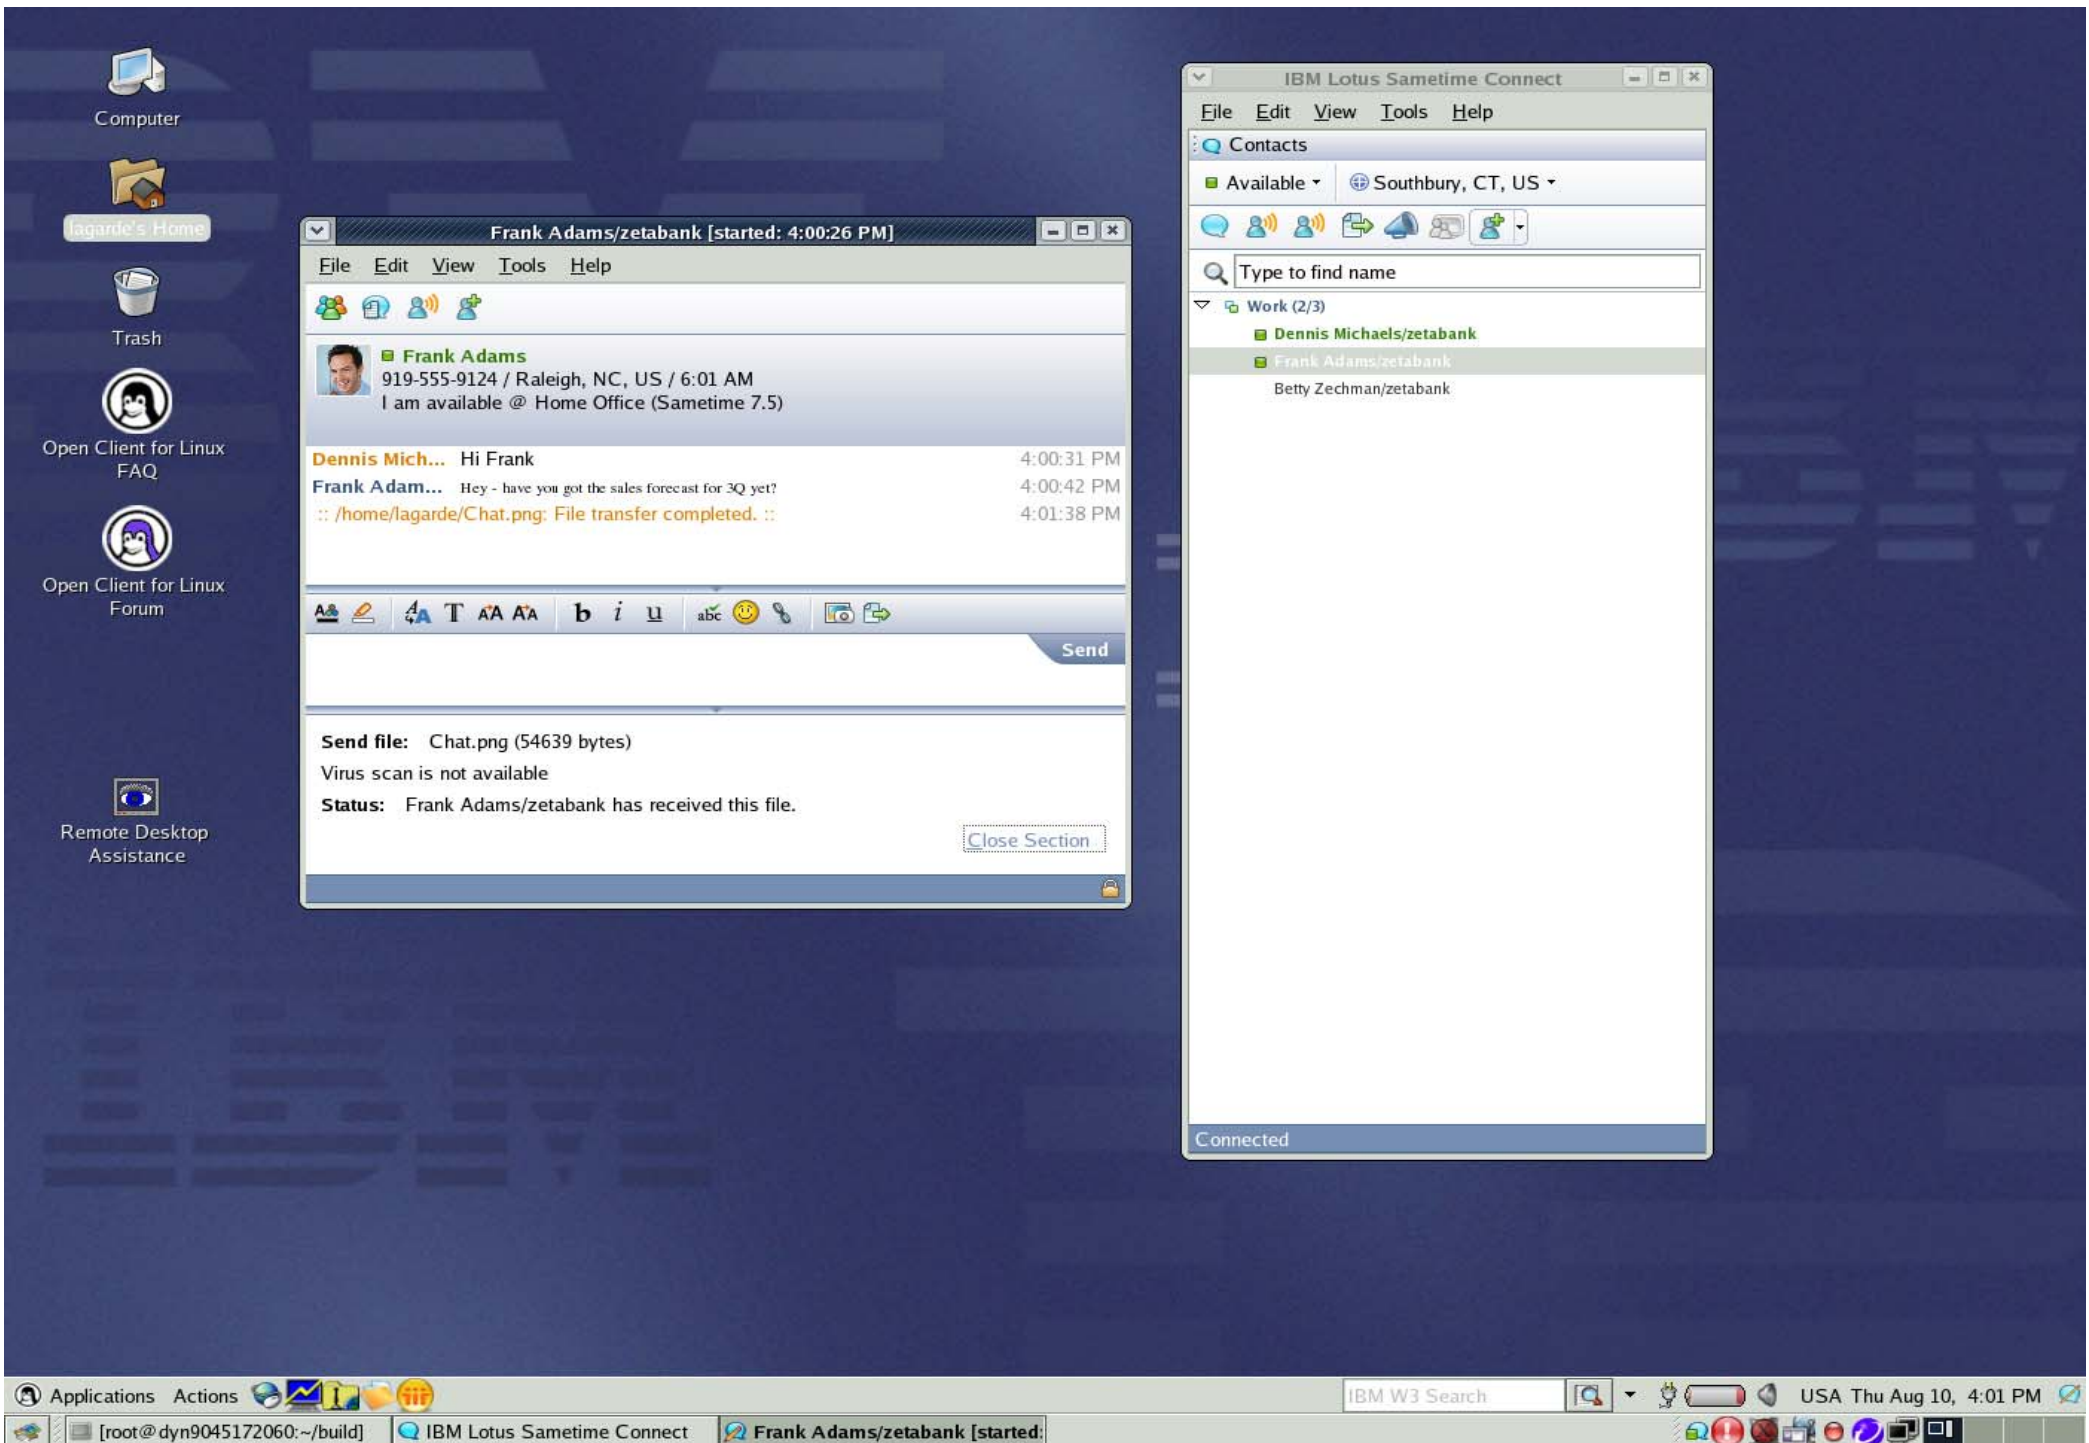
Computer

lagarde's Home

Trash

Open Client for Linux FAQ

Open Client for Linux Forum

Remote Desktop Assistance

Frank Adams/zetabank [started: 4:00:26 PM]

File Edit View Tools Help

Frank Adams
919-555-9124 / Raleigh, NC, US / 6:01 AM
I am available @ Home Office (Sametime 7.5)

| | | |
|---|---|---|
| Dennis Mich... | Hi Frank | 4:00:31 PM |
| Frank Adam... | Hey - have you got the sales forecast for 3Q yet? | 4:00:42 PM |
| :: /home/lagarde/Chat.png: File transfer completed. :: | | 4:01:38 PM |

Send

Send file: Chat.png (54639 bytes)
Virus scan is not available
Status: Frank Adams/zetabank has received this file.

Close Section

IBM Lotus Sametime Connect

File Edit View Tools Help

Contacts

Available Southbury, CT, US

Type to find name

Work (2/3)
Dennis Michaels/zetabank
Frank Adams/zetabank
Betty Zechman/zetabank

Connected

Applications Actions

IBM W3 Search

USA Thu Aug 10, 4:01 PM

[root@dyn9045172060:~/build] IBM Lotus Sametime Connect Frank Adams/zetabank [started: